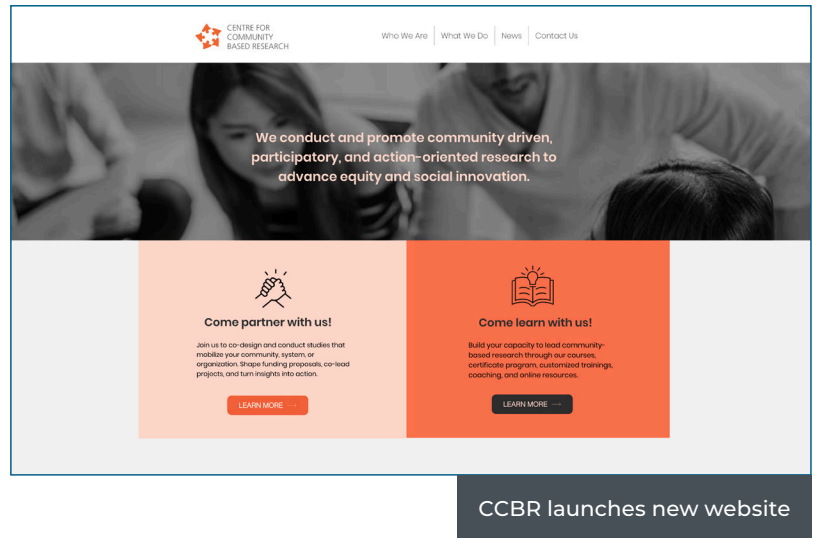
CENTRE FOR COMMUNITY BASED RESEARCH

Who We Are | What We Do | News | Contact Us

We conduct and promote community driven, participatory, and action-oriented research to advance equity and social innovation.

Come partner with us!

Join us to co-design and conduct studies that mobilize your community, system, or organization. Shape funding proposals, co-lead projects, and turn insights into action.

LEARN MORE →

Come learn with us!

Build your capacity to lead community-based research through our courses, certificate program, customized trainings, coaching, and online resources.

LEARN MORE →

CCBR launches new website